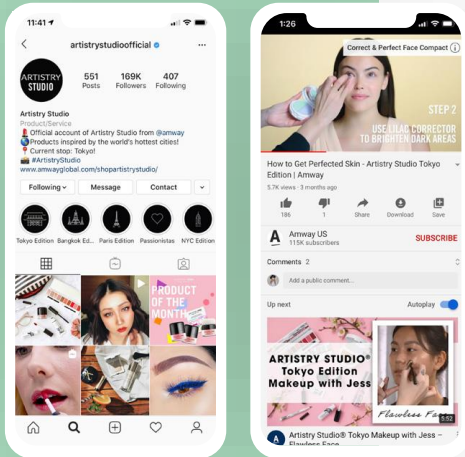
11:41

artistrystudioofficial

ARTISTRY STUDIO

551 Posts
169K Followers
407 Following

Artistry Studio
Product/Service
Official account of Artistry Studio from @amway
Products inspired by the world's hottest cities!
Current stop: Tokyo!
#ArtistryStudio
www.amwayglobal.com/shopartistrystudio/

Following
Message
Contact

Tokyo Edition
Bangkok Ed...
Paris Edition
Passionistas
NYC Edition

PRODUCT OF THE MONTH

1:26

Correct & Perfect Face Compact

STEP 2
USE LILAC CORRECTOR TO BRIGHTEN DARK AREAS

How to Get Perfected Skin - Artistry Studio Tokyo Edition | Amway
5.7K views · 3 months ago

186
1
Share
Download
Save

Amway US
115K subscribers
SUBSCRIBE

Comments 2
Add a public comment...

Up next
Autoplay

ARTISTRY STUDIO® Tokyo Edition Makeup with Jess
Flawless Face
5:52

Artistry Studio® Tokyo Makeup with Jess – Flawless Face